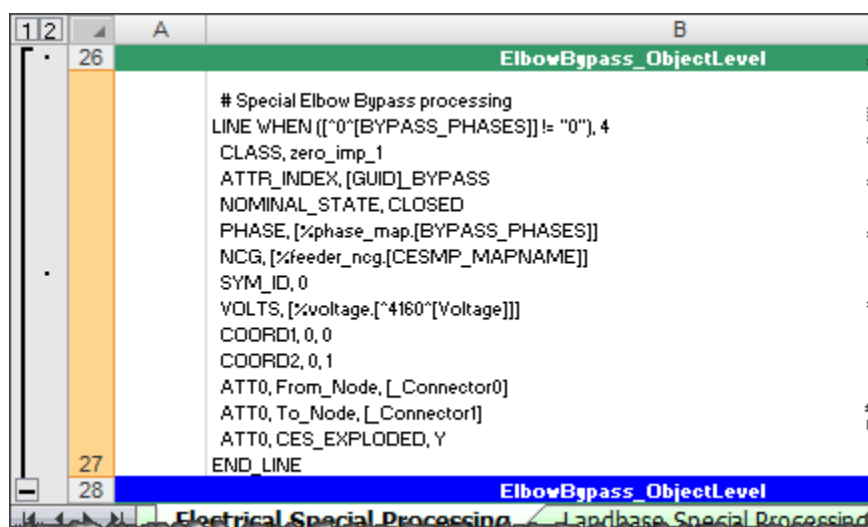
| | A | B |
|---|---|---|
| 26 | | ElbowBypass_ObjectLevel |
| | | # Special Elbow Bypass processing<br>LINE WHEN ([^0^[BYPASS_PHASES]] != "0"), 4<br>CLASS, zero_imp_1<br>ATTR_INDEX, [GUID]_BYPASS<br>NOMINAL_STATE, CLOSED<br>PHASE, [%phase_map.[BYPASS_PHASES]]<br>NCG, [%feeder_ncg.[CESMP_MAPNAME]]<br>SYM_ID, 0<br>VOLTS, [%voltage.[^4160^[Voltage]]]<br>COORD1, 0, 0<br>COORD2, 0, 1<br>ATT0, From_Node, [_Connector0]<br>ATT0, To_Node, [_Connector1]<br>ATT0, CES_EXPLODED, Y |
| 27 | | END_LINE |
| 28 | | ElbowBypass_ObjectLevel |

Electrical Special Processing | Landbase Special Processing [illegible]